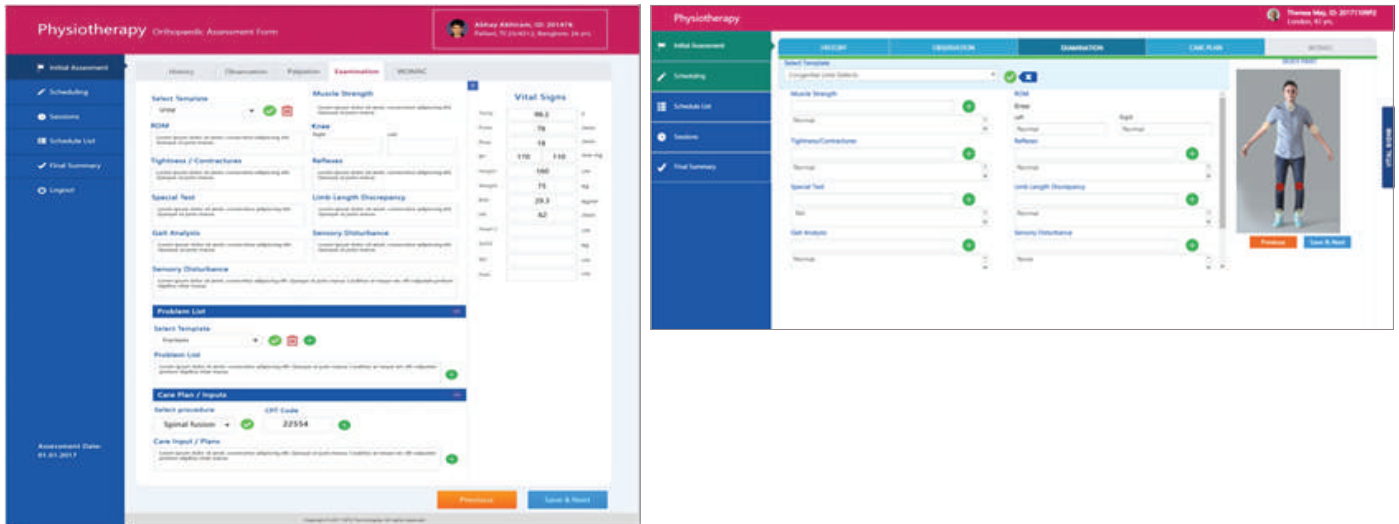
Physiotherapy Orthopaedic Assessment Form

Abhay Abhiram, ID: 201476
Pallavi, TI 23/4012, Banglore, 26 yrs.

Initial Assessment
Scheduling
Sessions
Schedule List
Final Summary
Logout

History | Observation | Palpation | Examination | WOMAC

Select Template
Muscle Strength
ROM
Knee
Tightness / Contractures
Reflexes
Special Test
Limb Length Discrepancy
Gait Analysis
Sensory Disturbance
Sensory Disturbance

Vital Signs

| | |
|---|---|
| | 98.2 |
| | 76 |
| | 18 |
| | 110 / 110 |
| | 160 |
| | 75 |
| | 29.3 |
| | 62 |

Problem List
Select Template
Problem List

Care Plan / Inputs
Select procedure
Spinal fusion
CPT Code
22554
Care Input / Plans

Assessment Date: 01.01.2017

Previous
Save & Next

Physiotherapy

Theresa May, ID: 2017109P2
London, 61 yrs.

Initial Assessment
Scheduling
Schedule List
Sessions
Final Summary

HISTORY | OBSERVATION | EXAMINATION | CARE PLAN | WOMAC

Select Template
Congenital Limb Defects

Muscle Strength
Normal
ROM
Knee
Left
Right
Normal
Normal
Tightness/Contractures
Normal
Reflexes
Normal
Special Test
Test
Limb Length Discrepancy
Normal
Gait Analysis
Normal
Sensory Disturbance
None

VITAL SIGNS

Previous
Save & Next